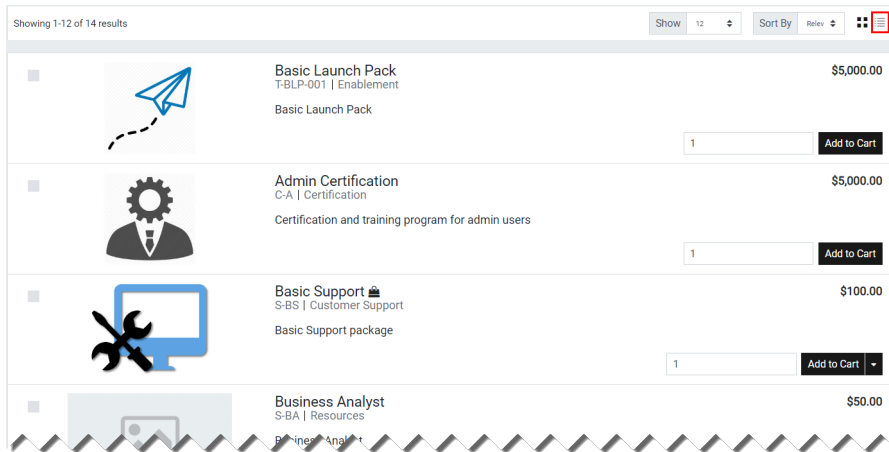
Showing 1-12 of 14 results

Show 12

Sort By Relev

Basic Launch Pack
T-BLP-001 | Enablement

Basic Launch Pack

$5,000.00

1

Add to Cart

Admin Certification
C-A | Certification

Certification and training program for admin users

$5,000.00

1

Add to Cart

Basic Support
S-BS | Customer Support

Basic Support package

$100.00

1

Add to Cart

Business Analyst
S-BA | Resources

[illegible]

$50.00